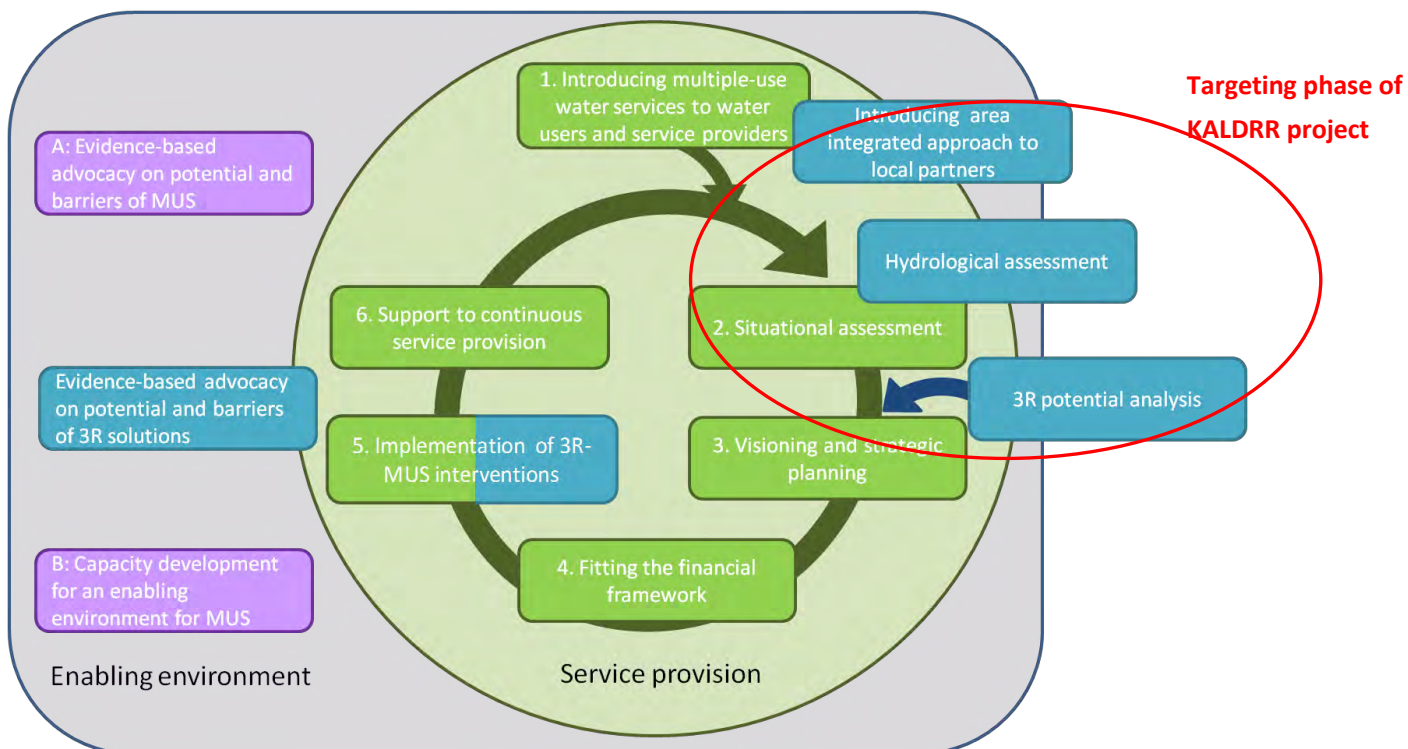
Targeting phase of KALDRR project

A: Evidence-based advocacy on potential and barriers of MUS

1. Introducing multiple-use water services to water users and service providers

Introducing area integrated approach to local partners

Hydrological assessment

6. Support to continuous service provision

2. Situational assessment

Evidence-based advocacy on potential and barriers of 3R solutions

3R potential analysis

5. Implementation of 3R-MUS interventions

3. Visioning and strategic planning

4. Fitting the financial framework

B: Capacity development for an enabling environment for MUS

Enabling environment

Service provision